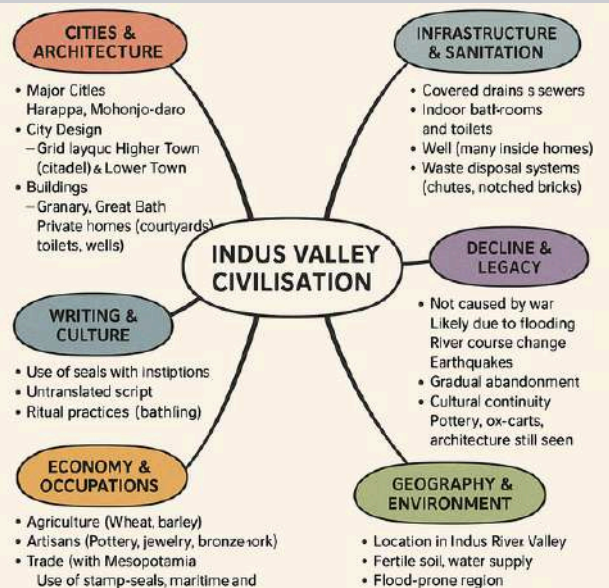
CITIES & ARCHITECTURE

• Major Cities
Harappa, Mohonjo-daro
• City Design
–Grid layquc Higher Town (citadel) & Lower Town
• Buildings
–Granary, Great Bath
Private homes (courtyards) toilets, wells)

INFRASTRUCTURE & SANITATION

• Covered drains s sewers
• Indoor bath-rooms and toilets
• Well (many inside homes)
• Waste disposal systems (chutes, notched bricks)

INDUS VALLEY CIVILISATION

DECLINE & LEGACY

• Not caused by war
Likely due to flooding
River course change
Earthquakes
• Gradual abandonment
• Cultural continuity
Pottery, ox-carts, architecture still seen

WRITING & CULTURE

• Use of seals with instiptions
• Untranslated script
• Ritual practices (bathling)

ECONOMY & OCCUPATIONS

• Agriculture (Wheat, barley)
• Artisans (Pottery, jewelry, bronze+ork)
• Trade (with Mesopotamia
Use of stamp-seals, maritime and

GEOGRAPHY & ENVIRONMENT

• Location in Indus River Valley
• Fertile soil, water supply
• Flood-prone region